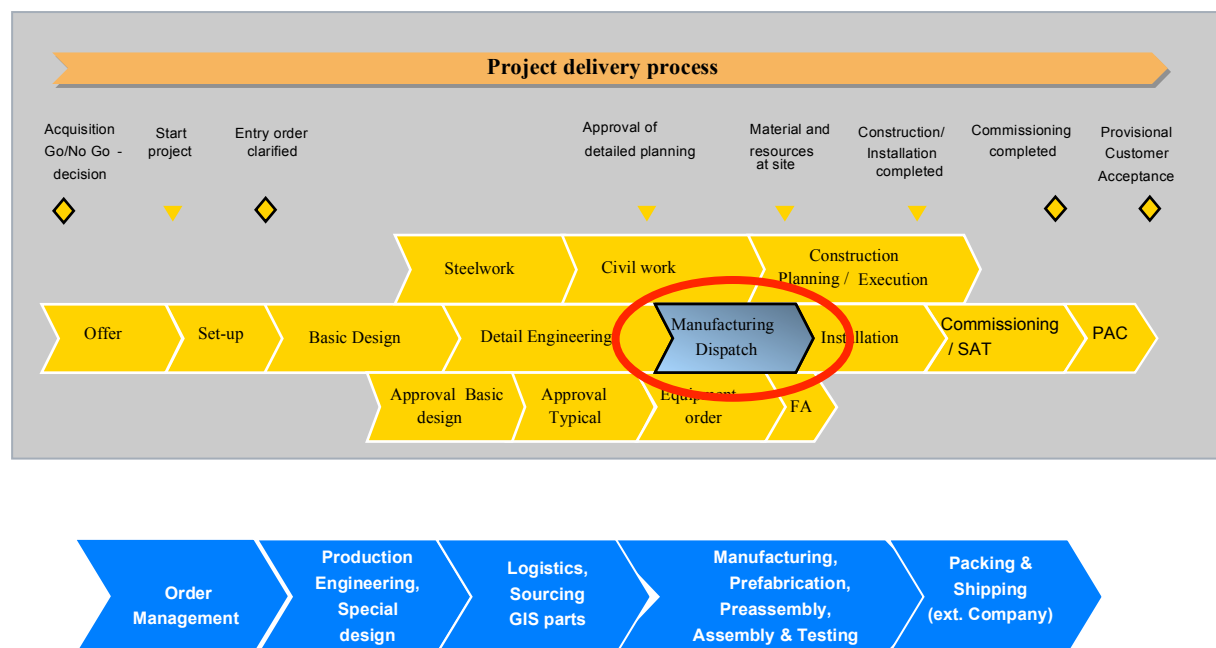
Project delivery process

Acquisition Go/No Go - decision

Start project

Entry order clarified

Approval of detailed planning

Material and resources at site

Construction/ Installation completed

Commissioning completed

Provisional Customer Acceptance

Steelwork

Civil work

Construction Planning / Execution

Offer

Set-up

Basic Design

Detail Engineering

Manufacturing Dispatch

Installation

Commissioning / SAT

PAC

Approval Basic design

Approval Typical

Equipment order

FA

Order Management

Production Engineering, Special design

Logistics, Sourcing GIS parts

Manufacturing, Prefabrication, Preassembly, Assembly & Testing

Packing & Shipping (ext. Company)